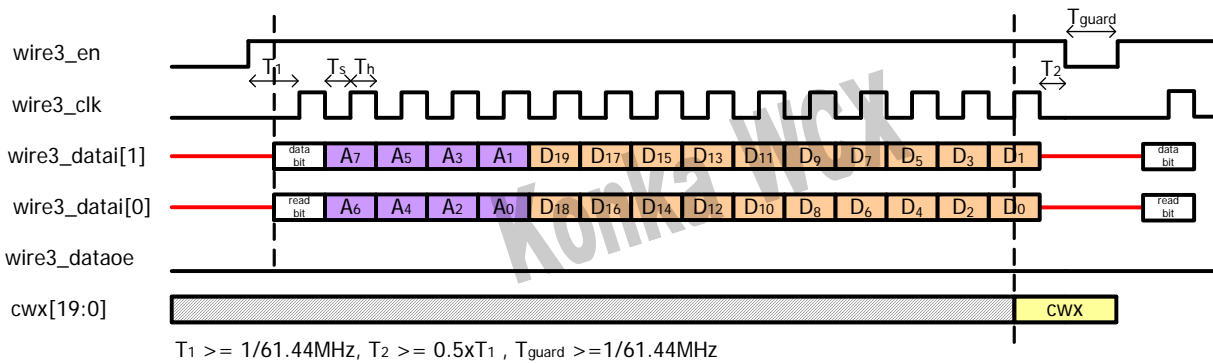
$T_{guard}$

wire3_en

$T_1$ $T_s$ $T_h$ $T_2$

wire3_clk

wire3_datai[1]

data bit | $A_7$ | $A_5$ | $A_3$ | $A_1$ | $D_{19}$ | $D_{17}$ | $D_{15}$ | $D_{13}$ | $D_{11}$ | $D_9$ | $D_7$ | $D_5$ | $D_3$ | $D_1$ | data bit

wire3_datai[0]

read bit | $A_6$ | $A_4$ | $A_2$ | $A_0$ | $D_{18}$ | $D_{16}$ | $D_{14}$ | $D_{12}$ | $D_{10}$ | $D_8$ | $D_6$ | $D_4$ | $D_2$ | $D_0$ | read bit

wire3_dataoe

cwx[19:0]

cwx

Konka Wcx

$T_1$ >= 1/61.44MHz, $T_2$ >= 0.5x$T_1$ , $T_{guard}$ >=1/61.44MHz